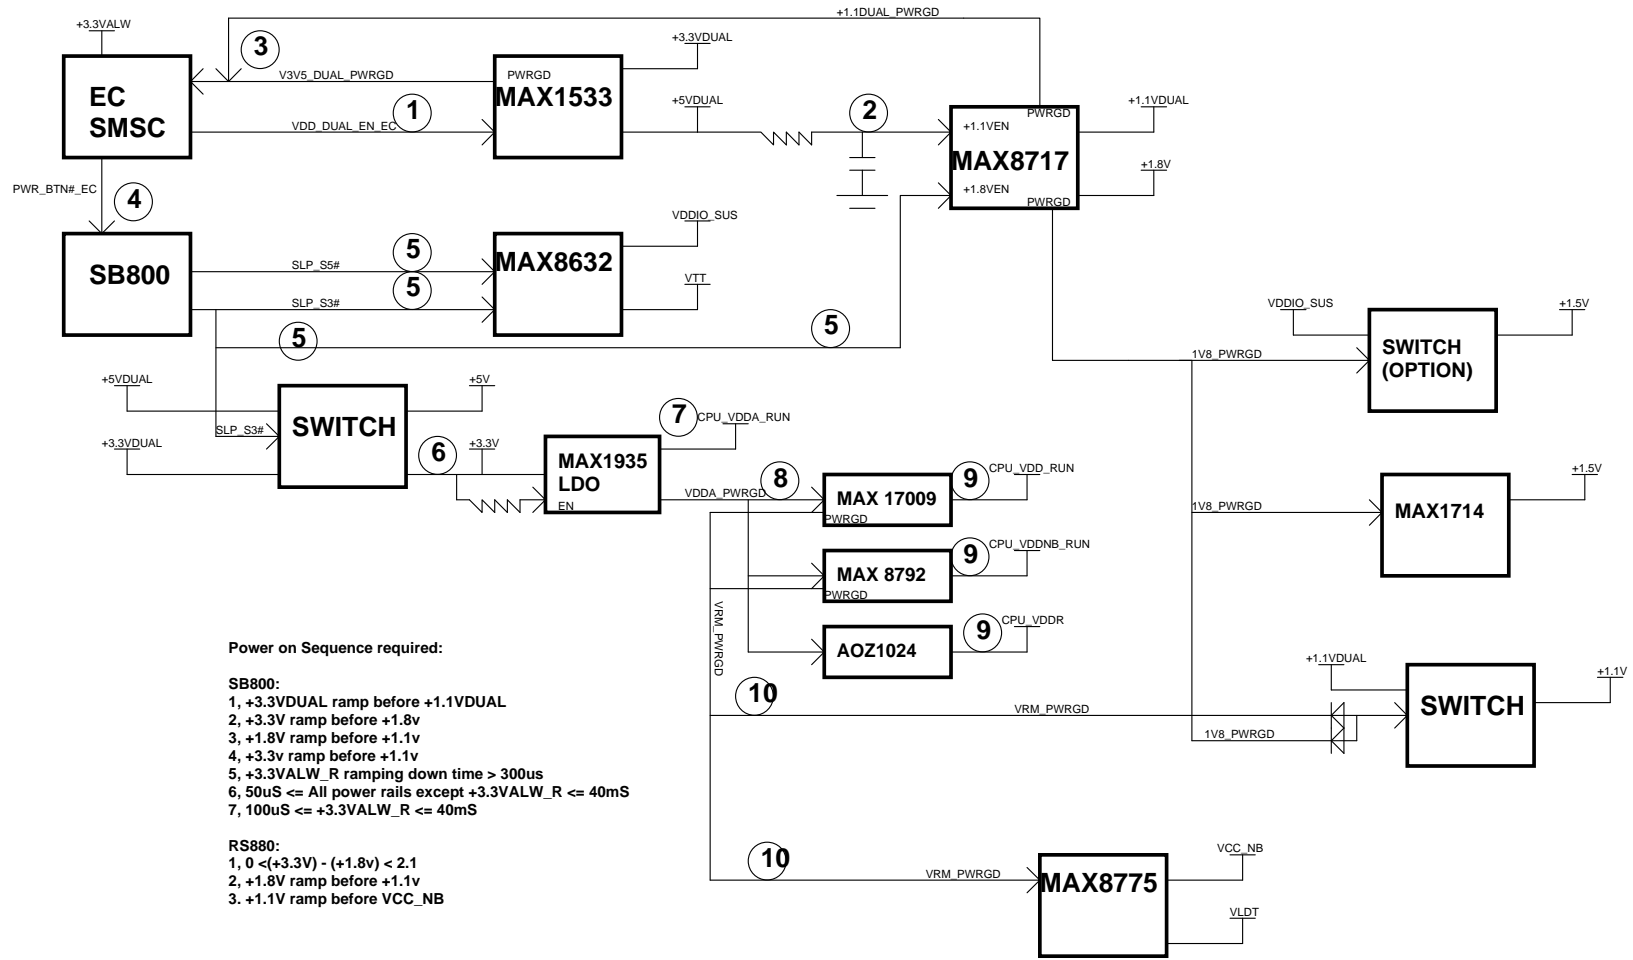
+3.3VALW

+1.1DUAL_PWRGD

3

EC SMSC

V3V5_DUAL_PWRGD

PWRGD MAX1533

+3.3VDUAL

1

VDD_DUAL_EN_EC

+5VDUAL

2

+1.1VEN PWRGD MAX8717 +1.8VEN PWRGD

+1.1VDUAL

+1.8V

PWR_BTN#_EC

4

SB800

VDDIO_SUS

5 SLP_S5#

MAX8632

5 SLP_S3#

VTT

5

5

VDDIO_SUS

+1.5V

1V8_PWRGD

SWITCH (OPTION)

+5VDUAL

SWITCH

+5V

SLP_S3#

+3.3VDUAL

7 CPU_VDDA_RUN

6

+3.3V

MAX1935 LDO EN

VDDA_PWRGD

8

MAX 17009 PWRGD

9 CPU_VDD_RUN

1V8_PWRGD

+1.5V

MAX1714

MAX 8792 PWRGD

9 CPU_VDDNB_RUN

VRM_PWRGD

AOZ1024

9 CPU_VDDR

Power on Sequence required:

SB800:
1, +3.3VDUAL ramp before +1.1VDUAL
2, +3.3V ramp before +1.8v
3, +1.8V ramp before +1.1v
4, +3.3v ramp before +1.1v
5, +3.3VALW_R ramping down time > 300us
6, 50uS <= All power rails except +3.3VALW_R <= 40mS
7, 100uS <= +3.3VALW_R <= 40mS

RS880:
1, 0 <(+3.3V) - (+1.8v) < 2.1
2, +1.8V ramp before +1.1v
3. +1.1V ramp before VCC_NB

+1.1VDUAL

+1.1V

10

VRM_PWRGD

SWITCH

1V8_PWRGD

10

VRM_PWRGD

MAX8775

VCC_NB

VLDT